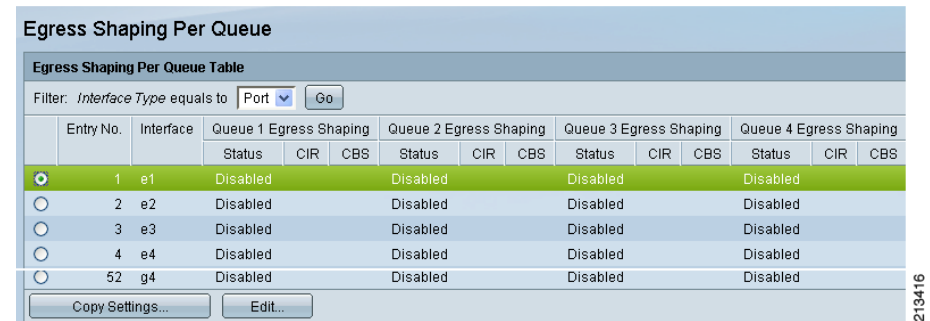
Egress Shaping Per Queue

Egress Shaping Per Queue Table

Filter: *Interface Type* equals to Port Go

| | Entry No. | Interface | Queue 1 Egress Shaping | | | Queue 2 Egress Shaping | | | Queue 3 Egress Shaping | | | Queue 4 Egress Shaping | | |
|---|---|---|---|---|---|---|---|---|---|---|---|---|---|---|
| | | | Status | CIR | CBS | Status | CIR | CBS | Status | CIR | CBS | Status | CIR | CBS |
| ◉ | 1 | e1 | Disabled | | | Disabled | | | Disabled | | | Disabled | | |
| ○ | 2 | e2 | Disabled | | | Disabled | | | Disabled | | | Disabled | | |
| ○ | 3 | e3 | Disabled | | | Disabled | | | Disabled | | | Disabled | | |
| ○ | 4 | e4 | Disabled | | | Disabled | | | Disabled | | | Disabled | | |
| ○ | 52 | g4 | Disabled | | | Disabled | | | Disabled | | | Disabled | | |

Copy Settings... Edit...

213416